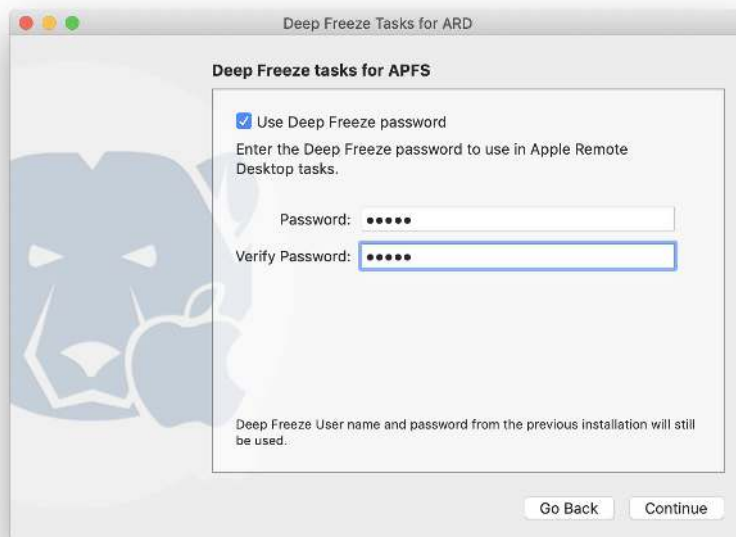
Deep Freeze Tasks for ARD

Deep Freeze tasks for APFS

Use Deep Freeze password

Enter the Deep Freeze password to use in Apple Remote Desktop tasks.

Password: •••••

Verify Password: •••••

Deep Freeze User name and password from the previous installation will still be used.

Go Back

Continue